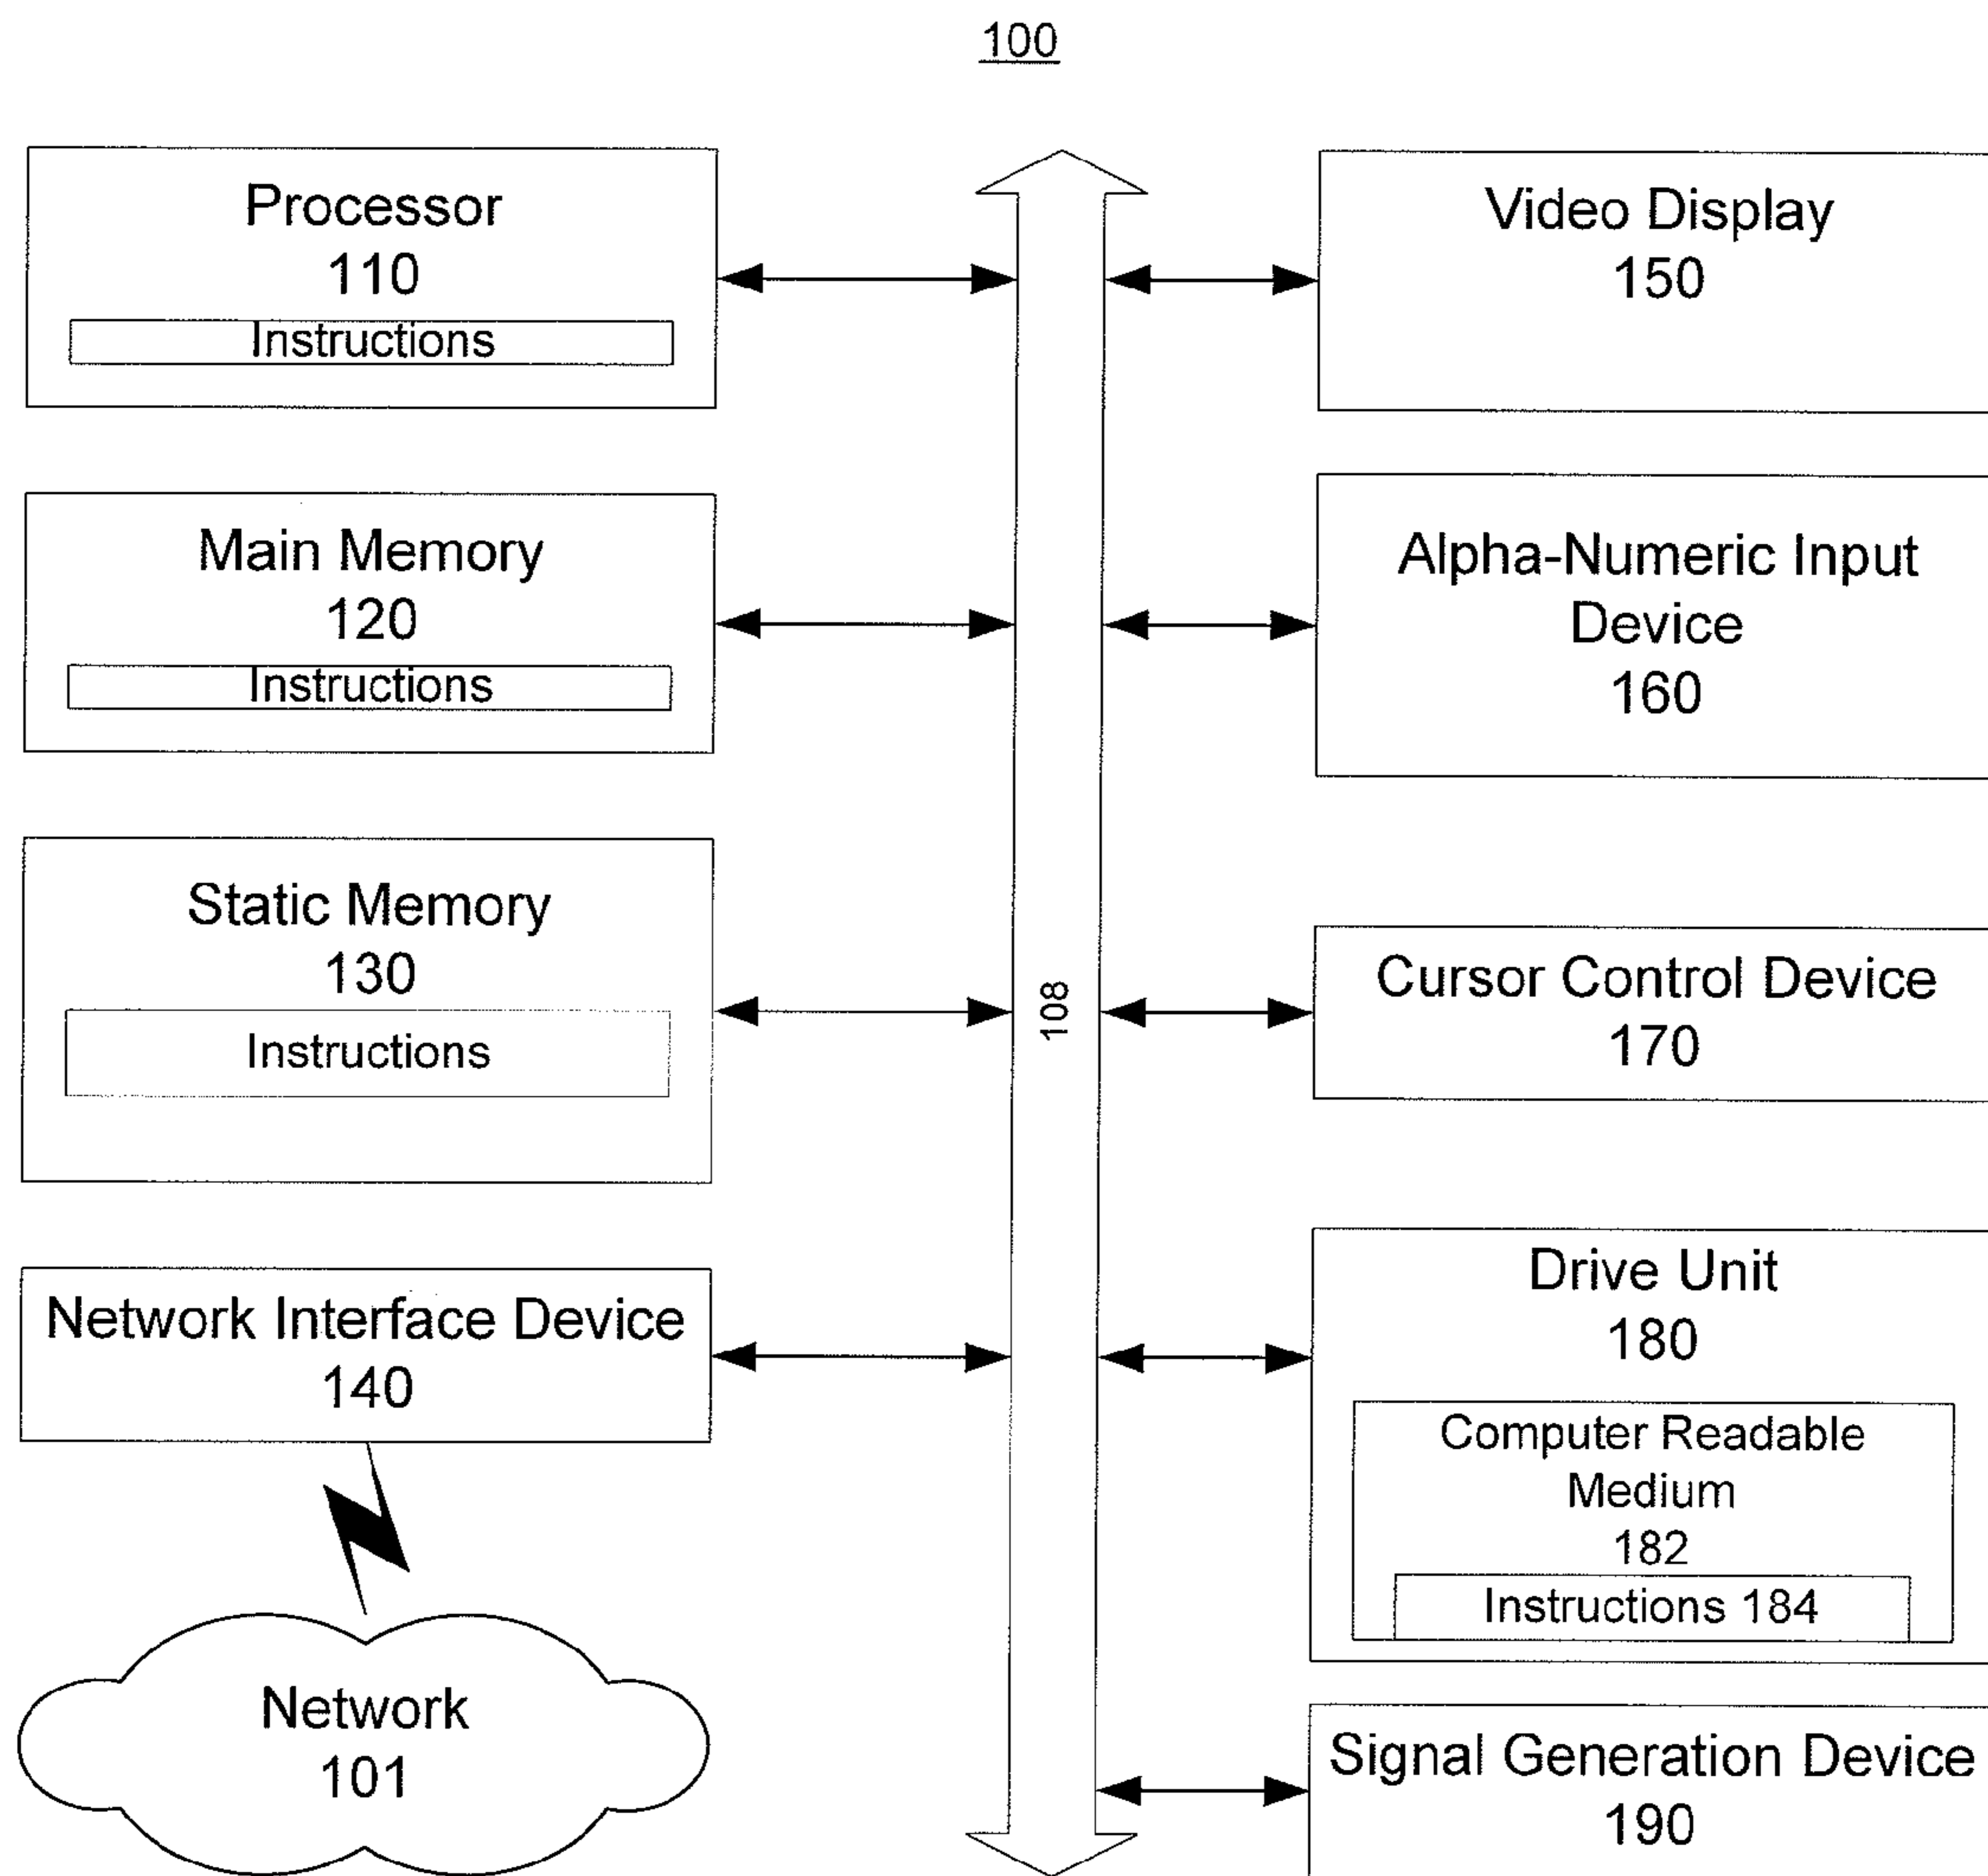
100

Processor
110
Instructions

Main Memory
120
Instructions

Static Memory
130
Instructions

Network Interface Device
140

Network
101

108

Video Display
150

Alpha-Numeric Input Device
160

Cursor Control Device
170

Drive Unit
180
Computer Readable Medium
182
Instructions 184

Signal Generation Device
190